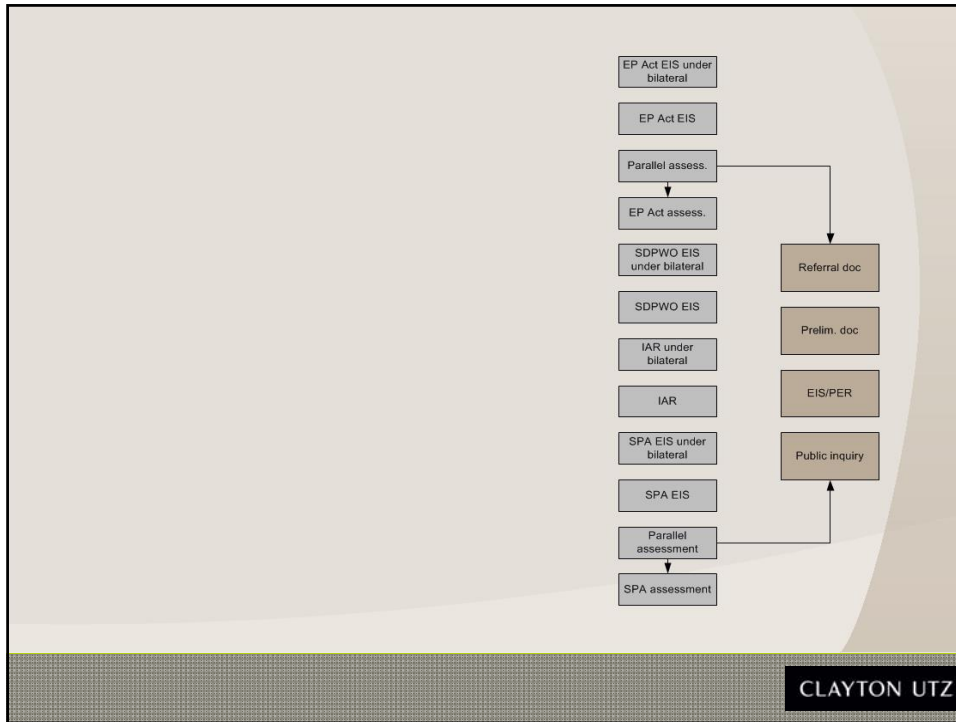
EP Act EIS under bilateral

EP Act EIS

Parallel assess.

EP Act assess.

SDPWO EIS under bilateral

SDPWO EIS

IAR under bilateral

IAR

SPA EIS under bilateral

SPA EIS

Parallel assessment

SPA assessment

Referral doc

Prelim. doc

EIS/PER

Public inquiry

CLAYTON UTZ